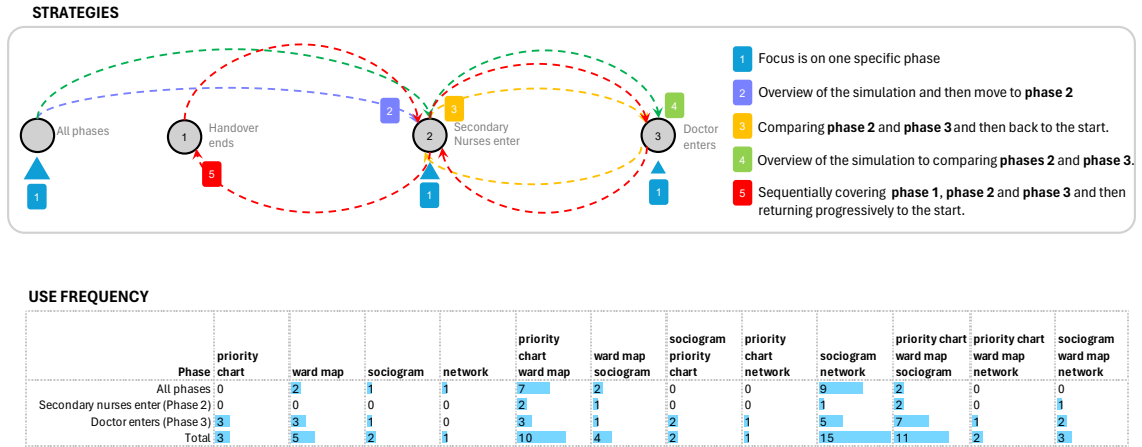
STRATEGIES

All phases

1 Handover ends

2 Secondary Nurses enter

3 Doctor enters

1

2

3

4

5

1

1

1

1 Focus is on one specific phase

2 Overview of the simulation and then move to **phase 2**

3 Comparing **phase 2** and **phase 3** and then back to the start.

4 Overview of the simulation to comparing **phases 2** and **phase 3**.

5 Sequentially covering **phase 1**, **phase 2** and **phase 3** and then returning progressively to the start.

USE FREQUENCY

| Phase | priority chart | ward map | sociogram | network | priority chart ward map | ward map sociogram | sociogram priority chart | priority chart network | sociogram network | priority chart ward map sociogram | priority chart ward map network | sociogram ward map network |
|---|---|---|---|---|---|---|---|---|---|---|---|---|
| All phases | 0 | 2 | 1 | 1 | 7 | 2 | 0 | 0 | 9 | 2 | 0 | 0 |
| Secondary nurses enter (Phase 2) | 0 | 0 | 0 | 0 | 2 | 1 | 0 | 0 | 1 | 2 | 0 | 1 |
| Doctor enters (Phase 3) | 3 | 3 | 1 | 0 | 3 | 1 | 2 | 1 | 5 | 7 | 1 | 2 |
| Total | 3 | 5 | 2 | 1 | 10 | 4 | 2 | 1 | 15 | 11 | 2 | 3 |